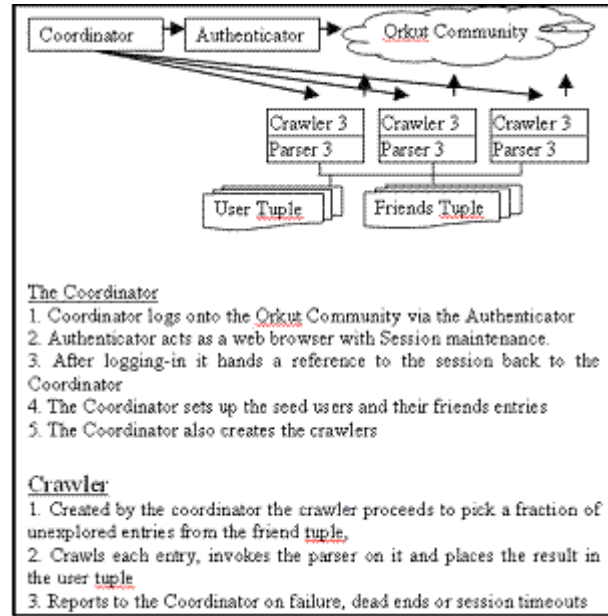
Coordinator

Authenticator

Orkut Community

| Crawler 3 |
|---|
| Parser 3 |

| Crawler 3 |
|---|
| Parser 3 |

| Crawler 3 |
|---|
| Parser 3 |

User Tuple

Friends Tuple

The Coordinator
1. Coordinator logs onto the Orkut Community via the Authenticator
2. Authenticator acts as a web browser with Session maintenance.
3. After logging-in it hands a reference to the session back to the Coordinator
4. The Coordinator sets up the seed users and their friends entries
5. The Coordinator also creates the crawlers

Crawler
1. Created by the coordinator the crawler proceeds to pick a fraction of unexplored entries from the friend tuple,
2. Crawls each entry, invokes the parser on it and places the result in the user tuple
3. Reports to the Coordinator on failure, dead ends or session timeouts